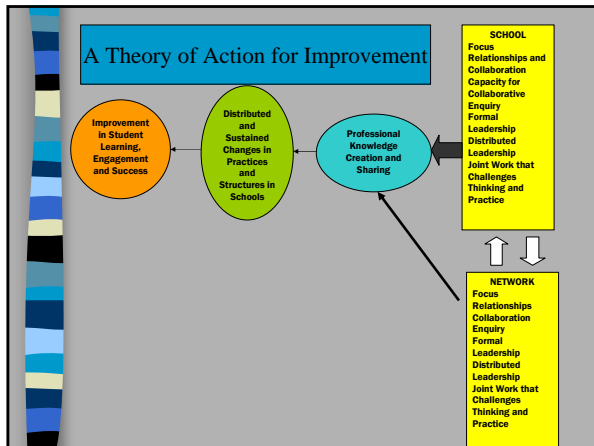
A Theory of Action for Improvement

SCHOOL
Focus
Relationships and Collaboration
Capacity for Collaborative Enquiry
Formal Leadership
Distributed Leadership
Joint Work that Challenges Thinking and Practice

Improvement in Student Learning, Engagement and Success

Distributed and Sustained Changes in Practices and Structures in Schools

Professional Knowledge Creation and Sharing

NETWORK
Focus
Relationships
Collaboration
Enquiry
Formal Leadership
Distributed Leadership
Joint Work that Challenges Thinking and Practice